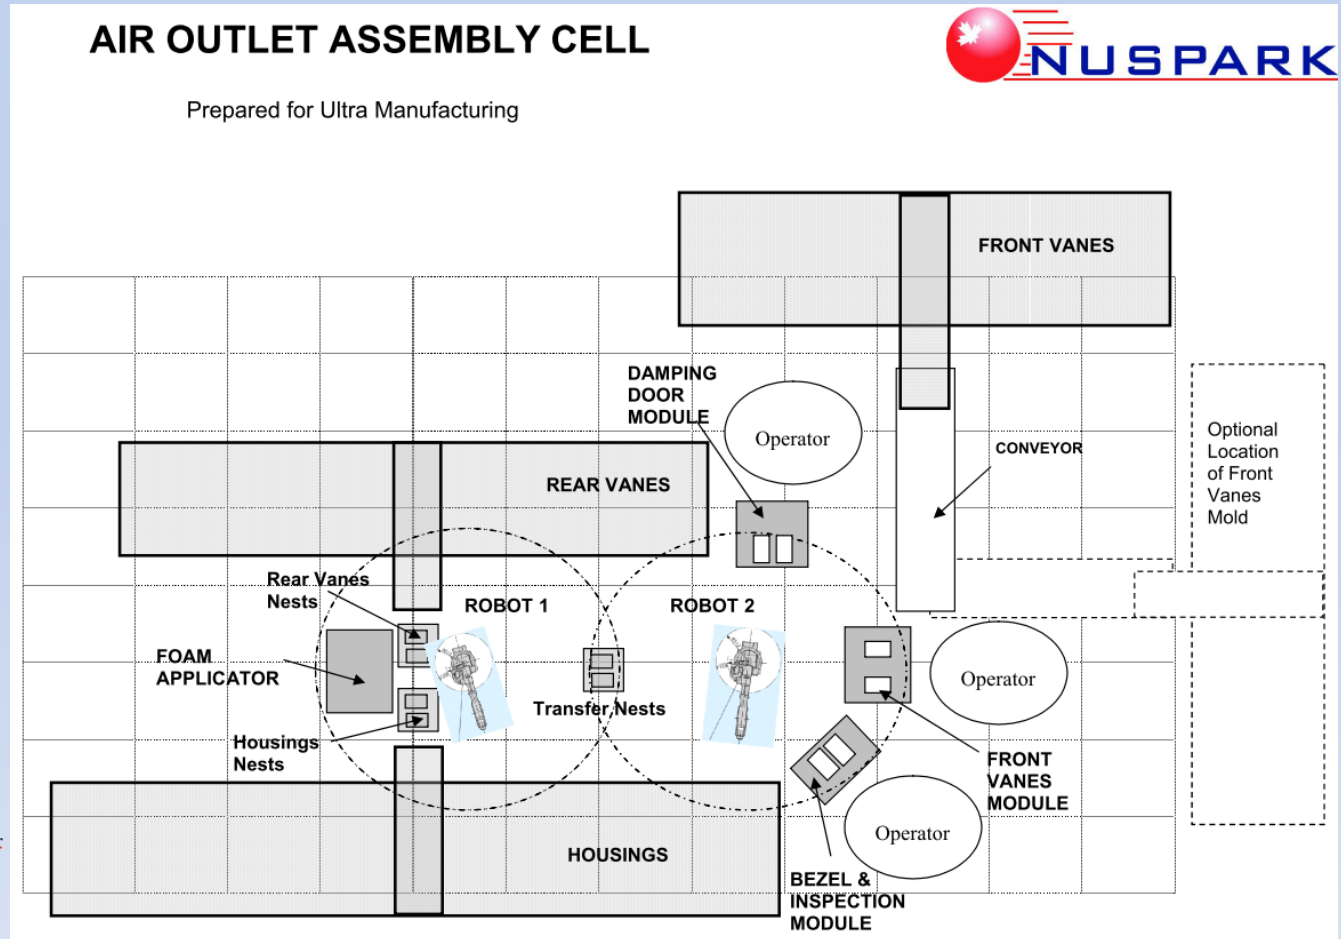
AIR OUTLET ASSEMBLY CELL

NUSPARK

Prepared for Ultra Manufacturing

FRONT VANES

DAMPING DOOR MODULE

Operator

CONVEYOR

Optional Location of Front Vanes Mold

REAR VANES

Rear Vanes Nests

ROBOT 1

ROBOT 2

FOAM APPLICATOR

Transfer Nests

Operator

Housings Nests

FRONT VANES MODULE

Operator

HOUSINGS

BEZEL & INSPECTION MODULE